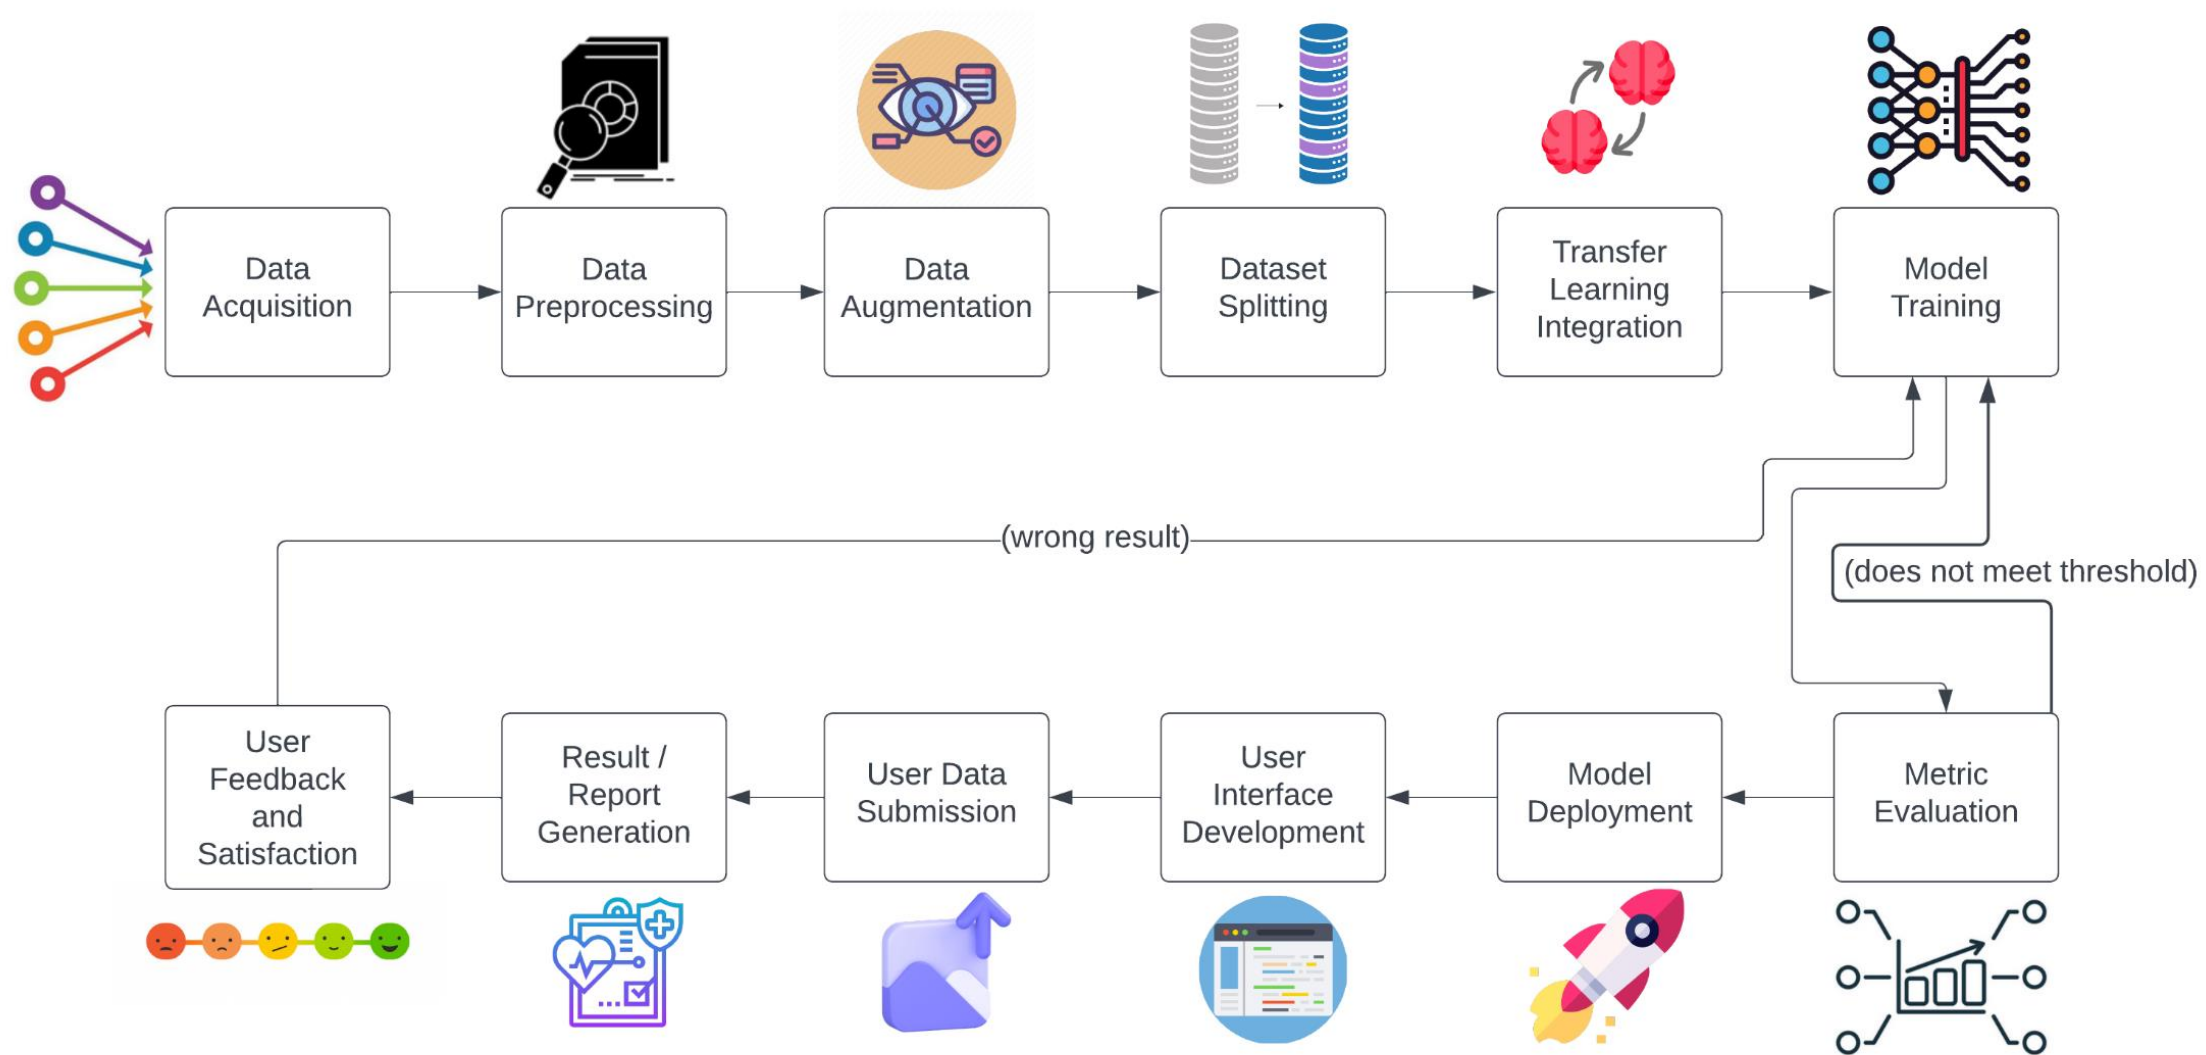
Data Acquisition

Data Preprocessing

Data Augmentation

Dataset Splitting

Transfer Learning Integration

Model Training

(wrong result)

(does not meet threshold)

User Feedback and Satisfaction

Result / Report Generation

User Data Submission

User Interface Development

Model Deployment

Metric Evaluation